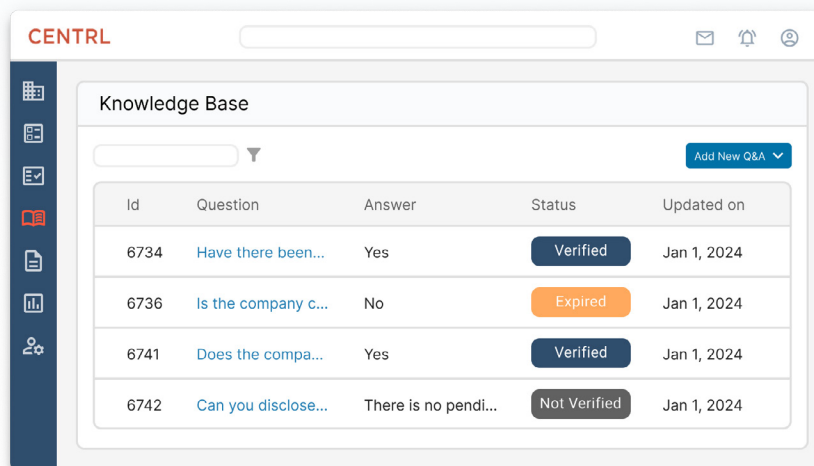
CENTRL

Knowledge Base

Add New Q&A

| Id | Question | Answer | Status | Updated on |
|---|---|---|---|---|
| 6734 | Have there been... | Yes | Verified | Jan 1, 2024 |
| 6736 | Is the company c... | No | Expired | Jan 1, 2024 |
| 6741 | Does the compa... | Yes | Verified | Jan 1, 2024 |
| 6742 | Can you disclose... | There is no pendi... | Not Verified | Jan 1, 2024 |